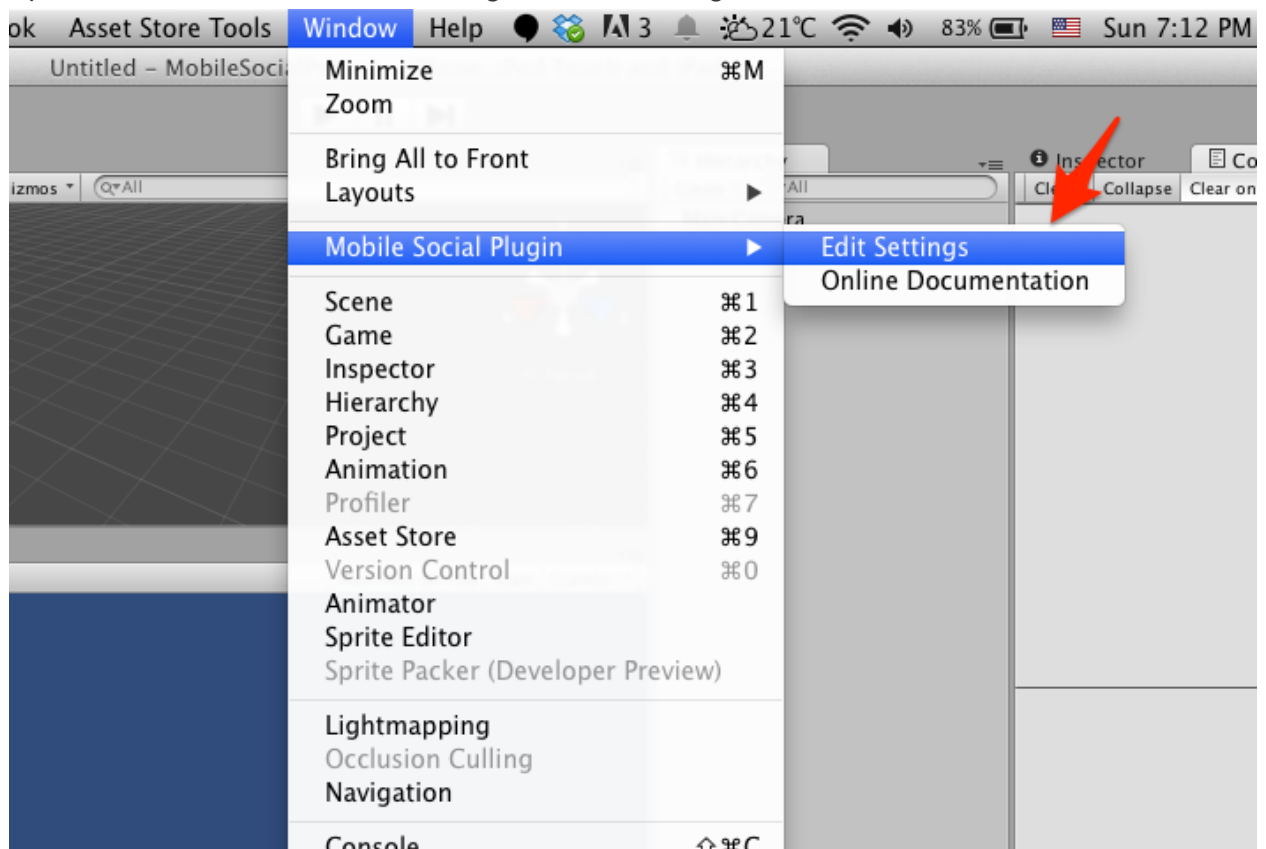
ok Asset Store Tools Window Help 3 21°C 83% Sun 7:12 PM

Untitled – MobileSocia

izmos ▾ Q▾All

Q▾All

Inspector Co

Cle Collapse Clear on

Minimize ⌘M
Zoom

Bring All to Front
Layouts ▶

Mobile Social Plugin ▶

Edit Settings
Online Documentation

Scene ⌘1
Game ⌘2
Inspector ⌘3
Hierarchy ⌘4
Project ⌘5
Animation ⌘6
Profiler ⌘7
Asset Store ⌘9
Version Control ⌘0
Animator
Sprite Editor
Sprite Packer (Developer Preview)

Lightmapping
Occlusion Culling
Navigation

Console ⇧⌘C